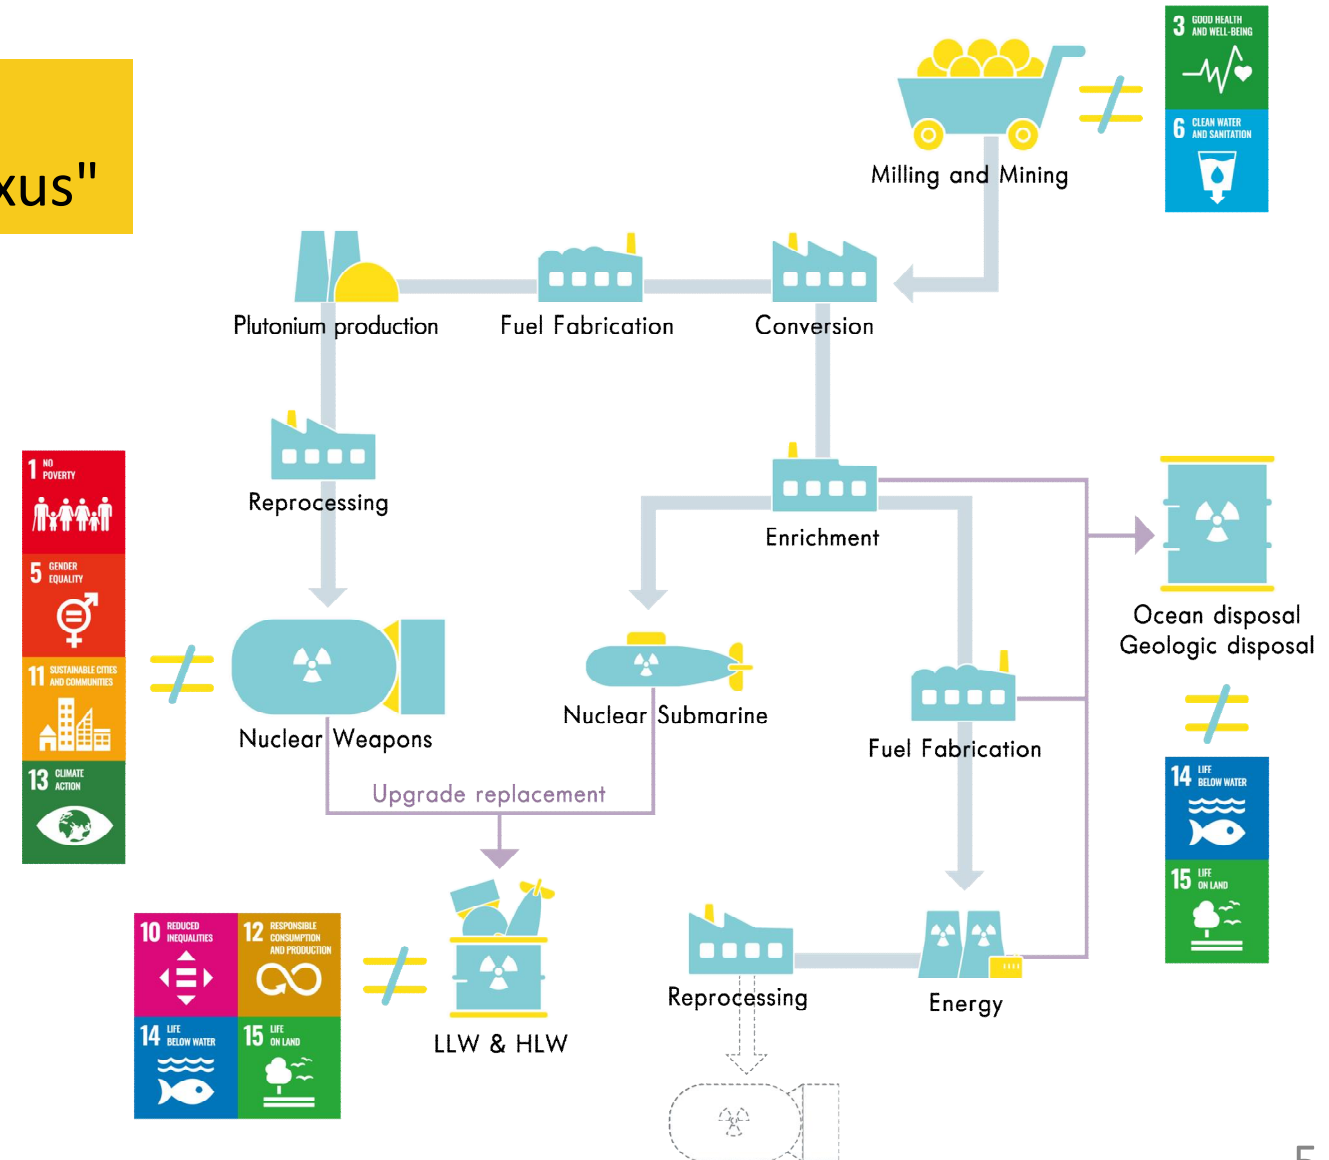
xus"

3 GOOD HEALTH AND WELL-BEING

6 CLEAN WATER AND SANITATION

Milling and Mining

Plutonium production

Fuel Fabrication

Conversion

Reprocessing

Enrichment

1 NO POVERTY

5 GENDER EQUALITY

11 SUSTAINABLE CITIES AND COMMUNITIES

13 CLIMATE ACTION

Nuclear Weapons

Nuclear Submarine

Fuel Fabrication

Ocean disposal
Geologic disposal

14 LIFE BELOW WATER

15 LIFE ON LAND

Upgrade replacement

10 REDUCED INEQUALITIES

12 RESPONSIBLE CONSUMPTION AND PRODUCTION

14 LIFE BELOW WATER

15 LIFE ON LAND

LLW & HLW

Reprocessing

Energy

5